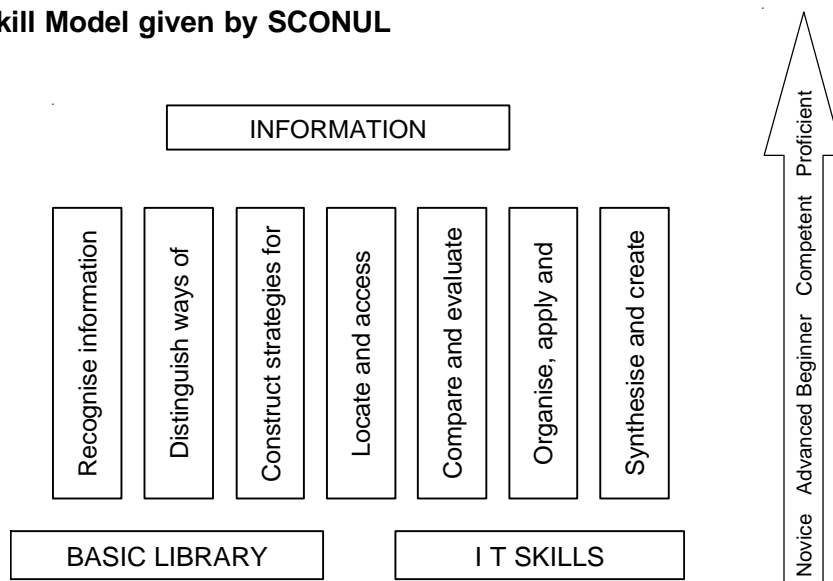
kill Model given by SCONUL

INFORMATION

Recognise information

Distinguish ways of

Construct strategies for

Locate and access

Compare and evaluate

Organise, apply and

Synthesise and create

BASIC LIBRARY

I T SKILLS

Novice Advanced Beginner Competent Proficient